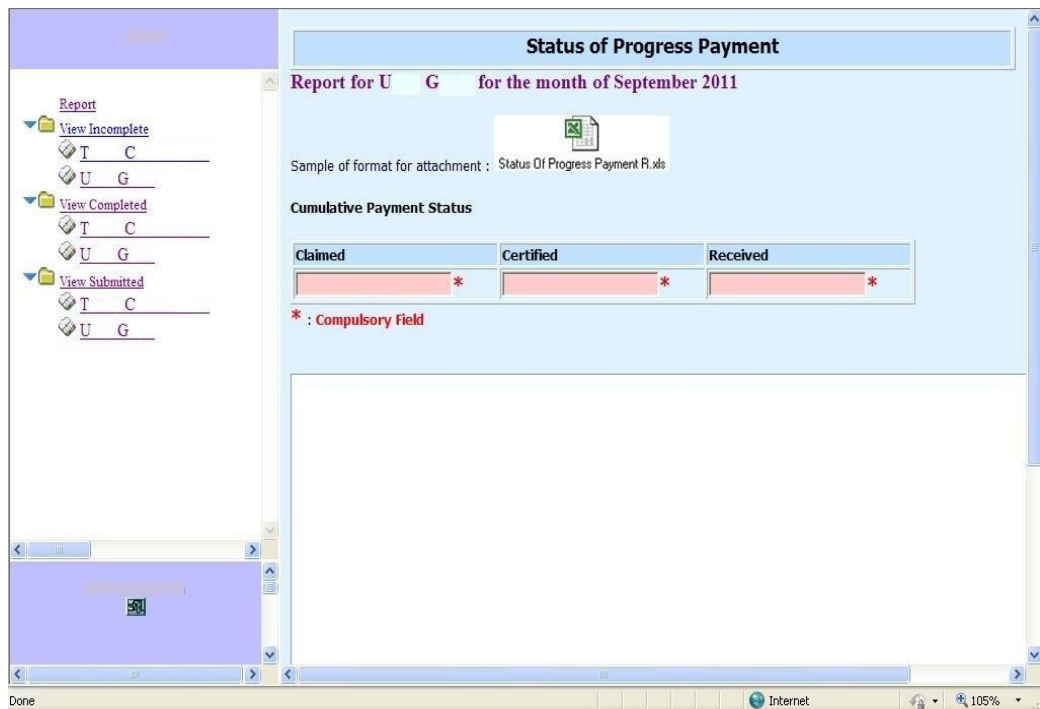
Report
View Incomplete
T C
U G
View Completed
T C
U G
View Submitted
T C
U G

Status of Progress Payment

Report for U G for the month of September 2011

Sample of format for attachment : Status Of Progress Payment R.xls

Cumulative Payment Status

| Claimed | Certified | Received |
|---|---|---|
| * | * | * |

* : Compulsory Field

Done
Internet
105%